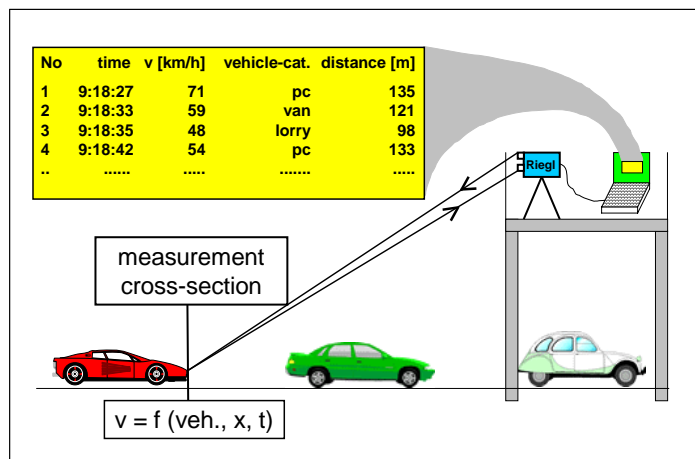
| No | time | v [km/h] | vehicle-cat. | distance [m] |
|---|---|---|---|---|
| 1 | 9:18:27 | 71 | pc | 135 |
| 2 | 9:18:33 | 59 | van | 121 |
| 3 | 9:18:35 | 48 | lorry | 98 |
| 4 | 9:18:42 | 54 | pc | 133 |
| .. | ...... | ...... | ....... | ..... |

Riegl

measurement cross-section

v = f (veh., x, t)